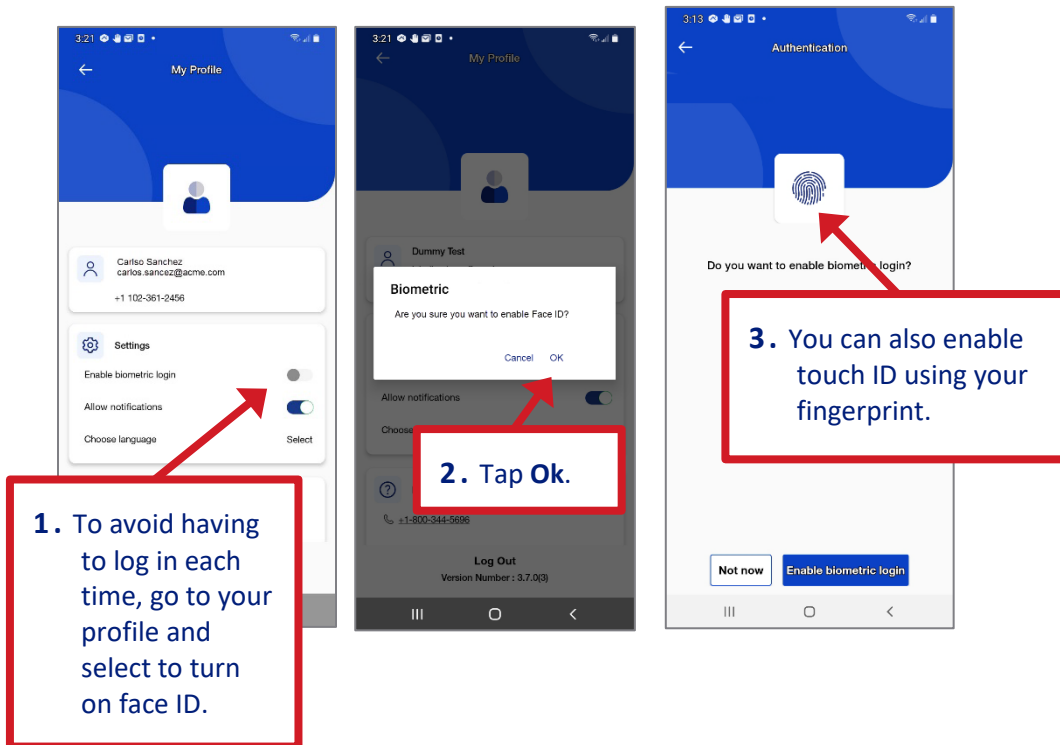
3:21

My Profile

Carlso Sanchez
carlos.sancez@acme.com

+1 102-361-2456

Settings

Enable biometric login

Allow notifications

Choose language Select

1. To avoid having to log in each time, go to your profile and select to turn on face ID.

3:21

My Profile

Dummy Test

Biometric

Are you sure you want to enable Face ID?

Cancel OK

Allow notifications

Choose

2. Tap **Ok**.

+1-800-344-5696

Log Out

Version Number : 3.7.0(3)

3:13

Authentication

Do you want to enable biometric login?

3. You can also enable touch ID using your fingerprint.

Not now

Enable biometric login